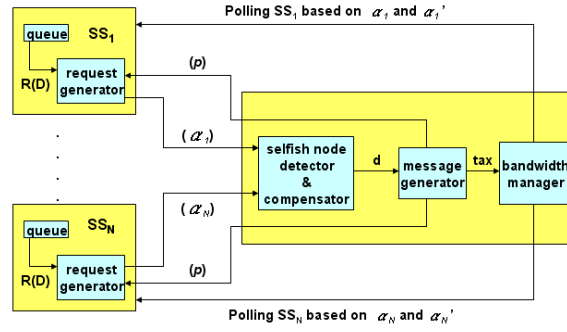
Polling $SS_1$ based on $\alpha_1$ and $\alpha_1'$

queue

$SS_1$

R(D)

request generator

(p)

$(\alpha_1)$

selfish node detector & compensator

d

message generator

tax

bandwidth manager

.
.
.
.

$(\alpha_N)$

queue

$SS_N$

R(D)

request generator

(p)

Polling $SS_N$ based on $\alpha_N$ and $\alpha_N'$